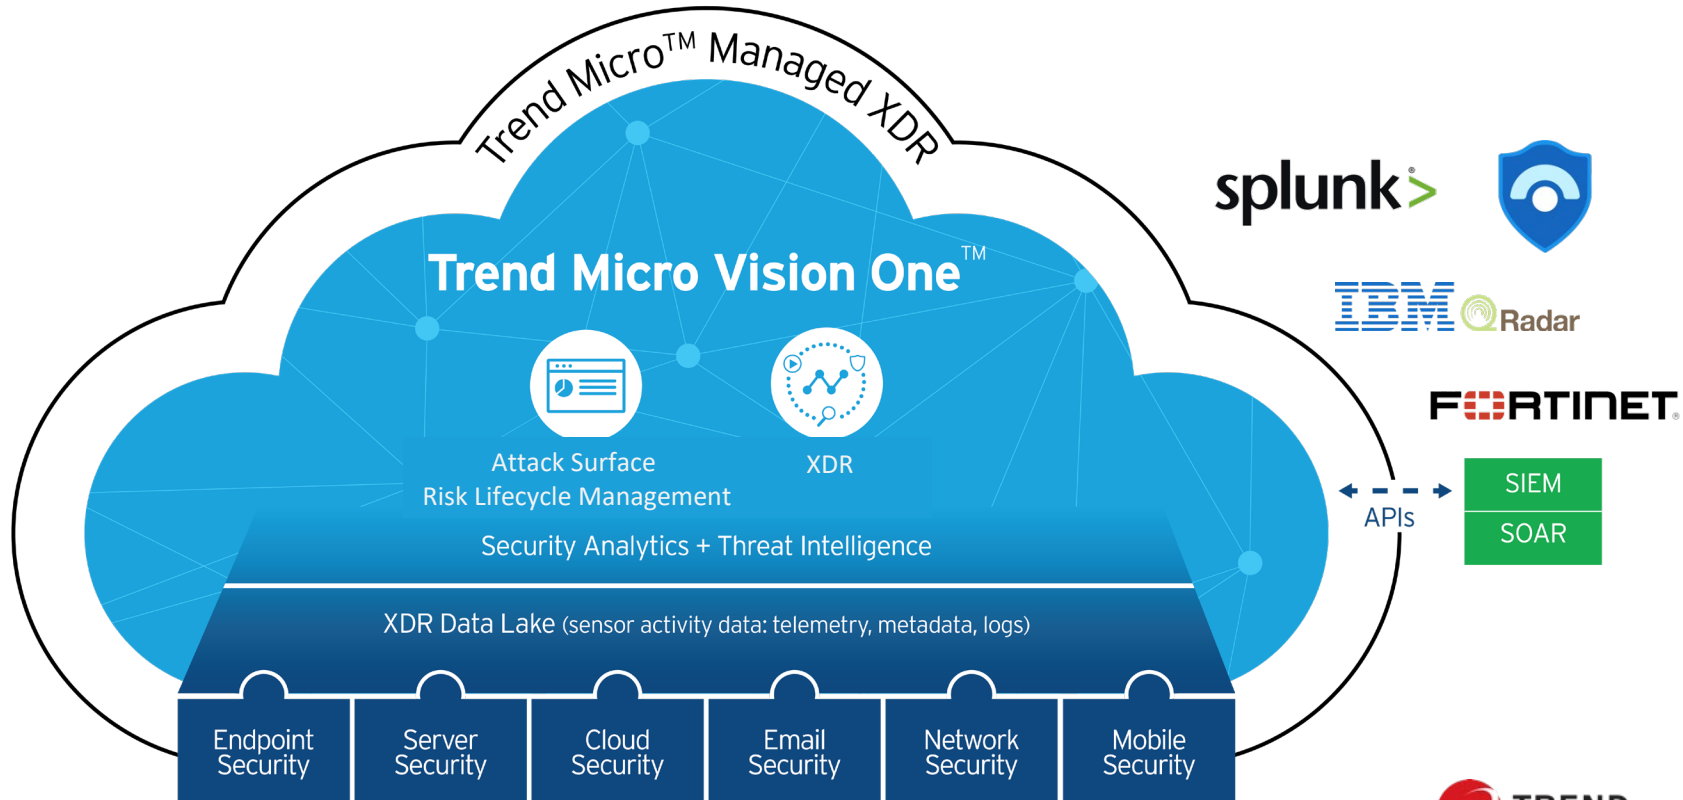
Trend Micro™ Managed XDR

Trend Micro Vision One™

Attack Surface
Risk Lifecycle Management

XDR

Security Analytics + Threat Intelligence

XDR Data Lake (sensor activity data: telemetry, metadata, logs)

Endpoint Security

Server Security

Cloud Security

Email Security

Network Security

Mobile Security

splunk>

IBM QRadar

FORTINET

APIs

SIEM

SOAR

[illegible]